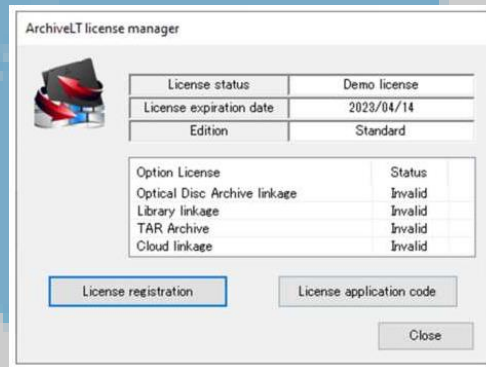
ArchiveLT license manager

| License status | Demo license |
|---|---|
| License expiration date | 2023/04/14 |
| Edition | Standard |

| Option License | Status |
|---|---|
| Optical Disc Archive linkage | Invalid |
| Library linkage | Invalid |
| TAR Archive | Invalid |
| Cloud linkage | Invalid |

License registration

License application code

Close